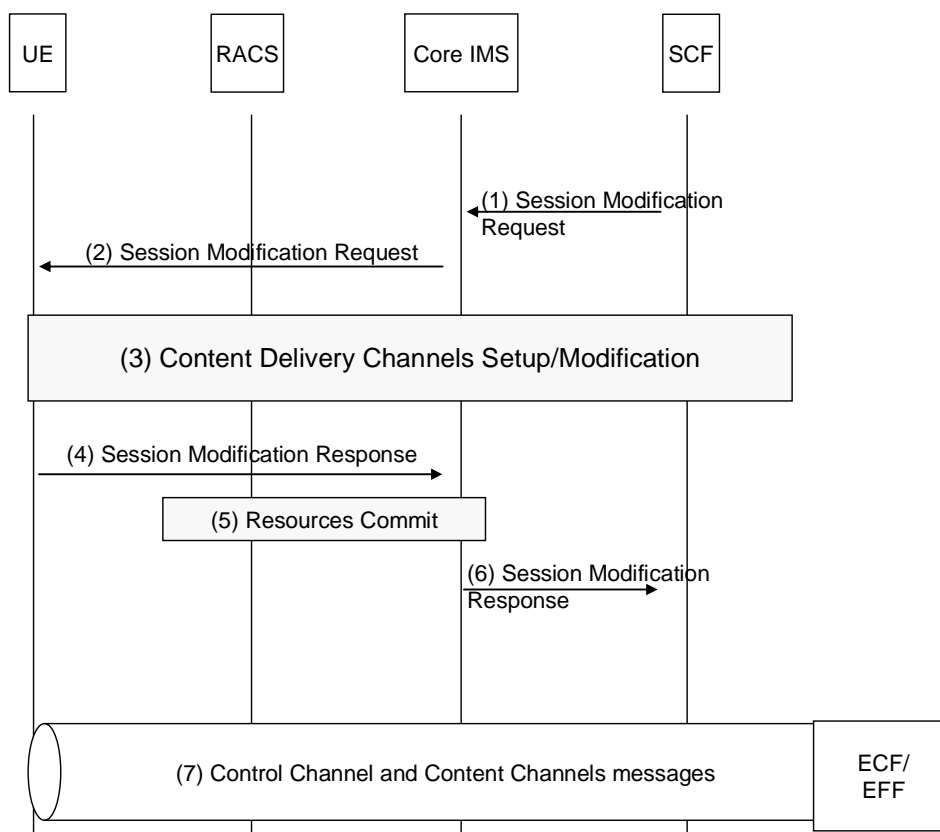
UE

RACS

Core IMS

SCF

(1) Session Modification Request

(2) Session Modification Request

(3) Content Delivery Channels Setup/Modification

(4) Session Modification Response

(5) Resources Commit

(6) Session Modification Response

(7) Control Channel and Content Channels messages

ECF/ EFF